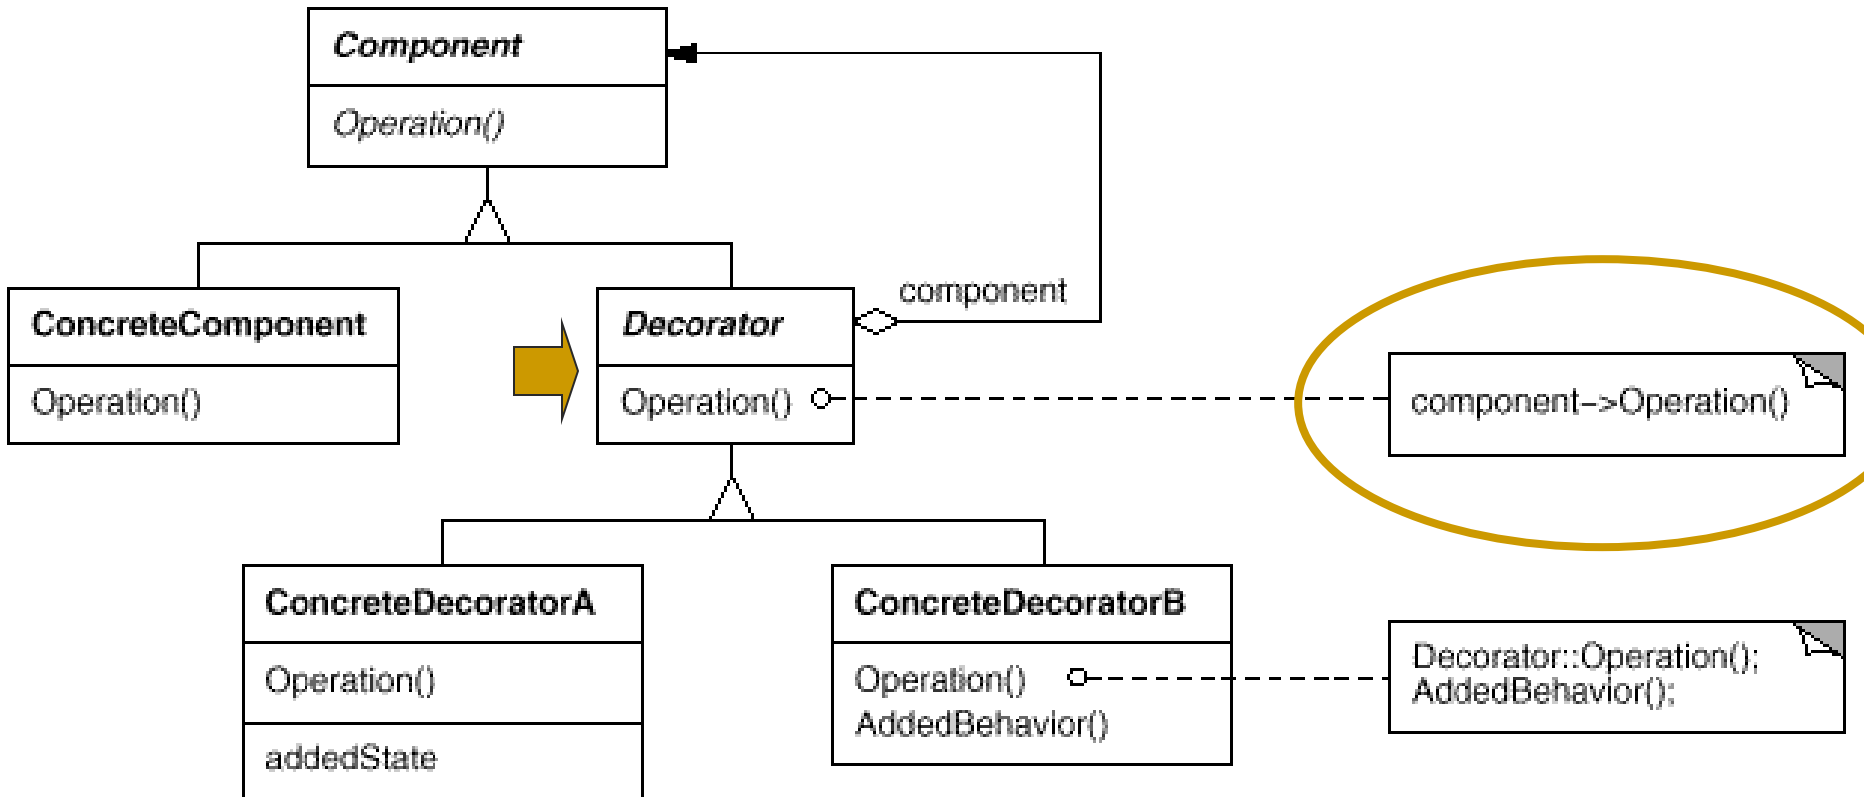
Component

Operation()

component

ConcreteComponent

Operation()

Decorator

Operation()

component->Operation()

ConcreteDecoratorA

Operation()

addedState

ConcreteDecoratorB

Operation()
AddedBehavior()

Decorator::Operation();
AddedBehavior();